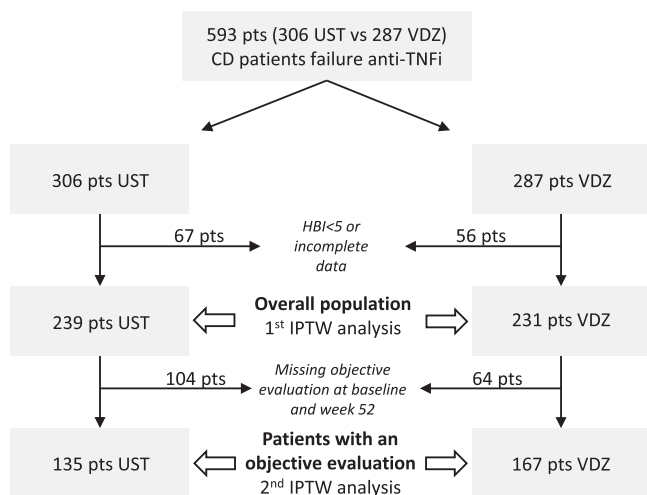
593 pts (306 UST vs 287 VDZ)
CD patients failure anti-TNFi

306 pts UST

287 pts VDZ

67 pts

HBI<5 or incomplete data

56 pts

239 pts UST

**Overall population**
1$^{st}$ IPTW analysis

231 pts VDZ

104 pts

Missing objective evaluation at baseline and week 52

64 pts

135 pts UST

**Patients with an objective evaluation**
2$^{nd}$ IPTW analysis

167 pts VDZ